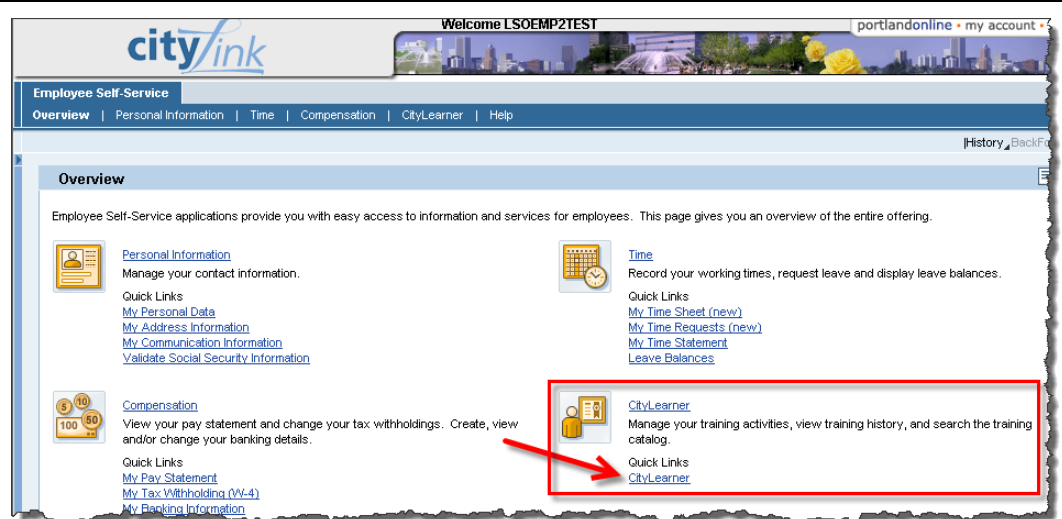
citylink

Welcome LSOEMP2TEST

portlandonline • my account •

Employee Self-Service

Overview | Personal Information | Time | Compensation | CityLearner | Help

History BackF

Overview

Employee Self-Service applications provide you with easy access to information and services for employees. This page gives you an overview of the entire offering.

Personal Information
Manage your contact information.

Quick Links
My Personal Data
My Address Information
My Communication Information
Validate Social Security Information

Time
Record your working times, request leave and display leave balances.

Quick Links
My Time Sheet (new)
My Time Requests (new)
My Time Statement
Leave Balances

5 10 50 100

Compensation
View your pay statement and change your tax withholdings. Create, view and/or change your banking details.

Quick Links
My Pay Statement
My Tax Withholding (W-4)
My Banking Information

CityLearner
Manage your training activities, view training history, and search the training catalog.

Quick Links
CityLearner